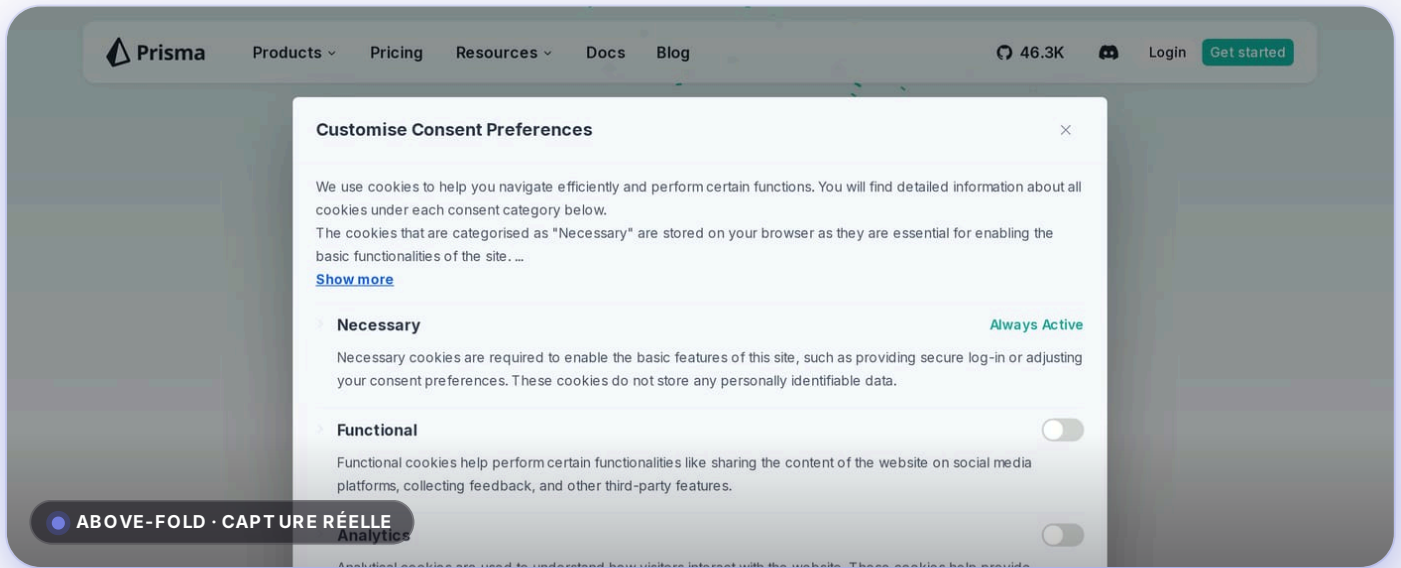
Prisma Products Pricing Resources Docs Blog 46.3K Login Get started

Customise Consent Preferences

We use cookies to help you navigate efficiently and perform certain functions. You will find detailed information about all cookies under each consent category below.

The cookies that are categorised as "Necessary" are stored on your browser as they are essential for enabling the basic functionalities of the site. ...

Show more

Necessary Always Active

Necessary cookies are required to enable the basic features of this site, such as providing secure log-in or adjusting your consent preferences. These cookies do not store any personally identifiable data.

Functional

Functional cookies help perform certain functionalities like sharing the content of the website on social media platforms, collecting feedback, and other third-party features.

Analytics

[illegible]

ABOVE-FOLD · CAPTURE RÉELLE